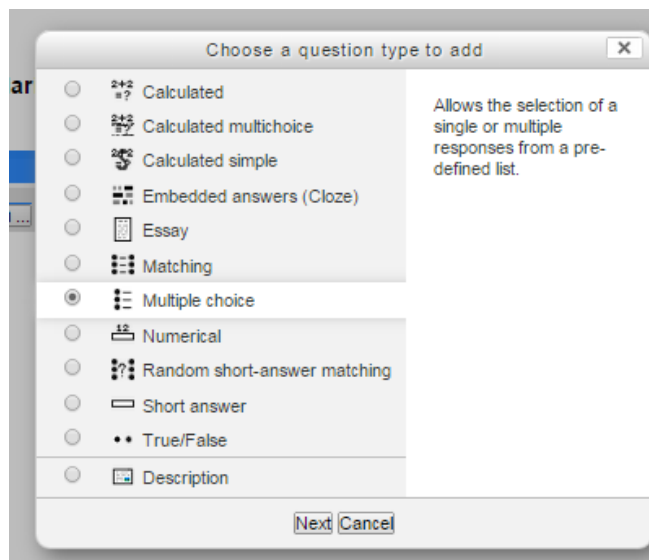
ar

Choose a question type to add

Calculated
Calculated multichoice
Calculated simple
Embedded answers (Cloze)
Essay
Matching
Multiple choice
Numerical
Random short-answer matching
Short answer
True/False
Description

Allows the selection of a single or multiple responses from a predefined list.

Next Cancel